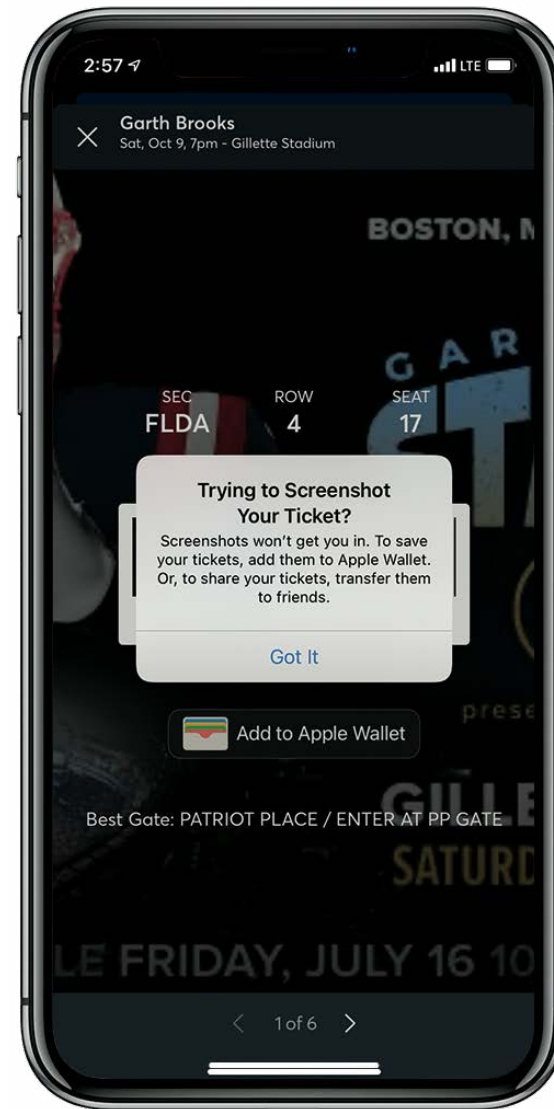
2:57

LTE

Garth Brooks
Sat, Oct 9, 7pm - Gillette Stadium

BOSTON, M

GAR

ST

SEC
FLDA

ROW
4

SEAT
17

Trying to Screenshot Your Ticket?

Screenshots won't get you in. To save your tickets, add them to Apple Wallet. Or, to share your tickets, transfer them to friends.

Got It

prese

Add to Apple Wallet

Best Gate: PATRIOT PLACE / ENTER AT PP GATE

GILLE
SATURD

LE FRIDAY, JULY 16 10

1 of 6